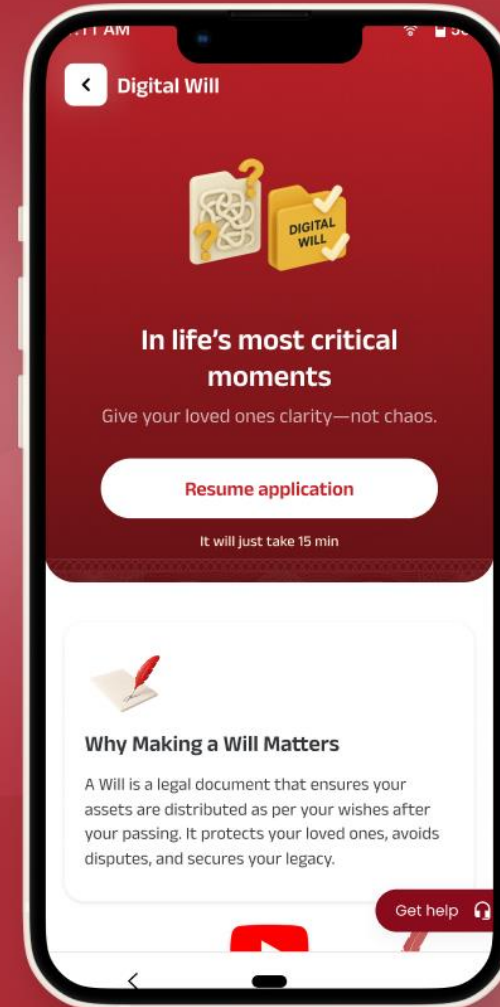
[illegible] AM

Digital Will

DIGITAL WILL

In life's most critical moments

Give your loved ones clarity—not chaos.

Resume application

It will just take 15 min

Why Making a Will Matters

A Will is a legal document that ensures your assets are distributed as per your wishes after your passing. It protects your loved ones, avoids disputes, and secures your legacy.

Get help